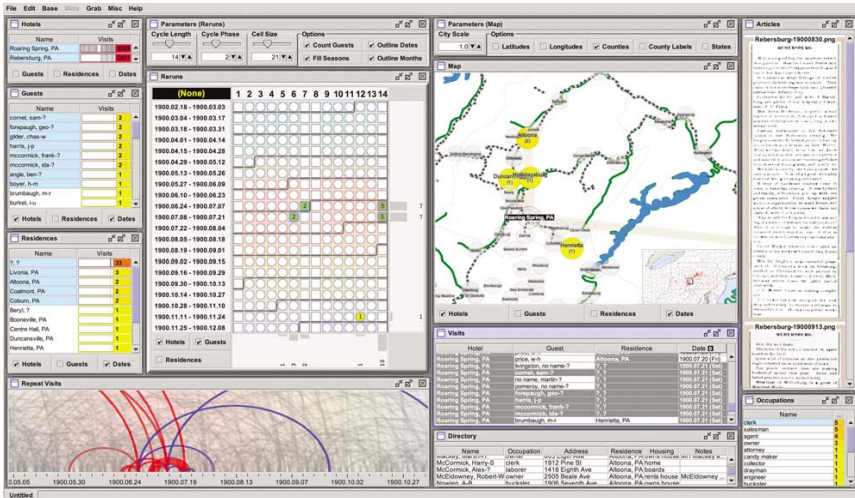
File Edit Base Meta Grab Misc Help

Hotels

| Name | Visits |
|---|---|
| Roaring Spring, PA | 5808 |
| Rebersburg, PA | 98 |

Guests Residences Dates

Guests

| Name | Visits |
|---|---|
| comet, sam-? | 2 |
| forepaugh, geo-? | 2 |
| gilder, chas-w | 2 |
| harris, j-p | 2 |
| mccormick, frank-? | 2 |
| mccormick, ida-? | 2 |
| angle, ben-? | 1 |
| boyer, h-m | 1 |
| brumbaugh, m-r | 1 |
| burkett, i-u | 1 |

Hotels Residences Dates

Residences

| Name | Visits |
|---|---|
| ?, ? | 33 |
| Livonia, PA | 3 |
| Altoona, PA | 2 |
| Coalmont, PA | 2 |
| Coburn, PA | 2 |
| Beryl, ? | 1 |
| Booneville, PA | 1 |
| Centre Hall, PA | 1 |
| Duncansville, PA | 1 |
| Henrietta, PA | 1 |

Hotels Guests Dates

Parameters (Reruns)

Cycle Length 14 Cycle Phase 2 Cell Size 21 Options Count Guests Outline Dates Fill Seasons Outline Months

Reruns

(None) 1 2 3 4 5 6 7 8 9 10 11 12 13 14

1900.02.18 - 1900.03.03
1900.03.04 - 1900.03.17
1900.03.18 - 1900.03.31
1900.04.01 - 1900.04.14
1900.04.15 - 1900.04.28
1900.04.29 - 1900.05.12
1900.05.13 - 1900.05.26
1900.05.27 - 1900.06.09
1900.06.10 - 1900.06.23
1900.06.24 - 1900.07.07
1900.07.08 - 1900.07.21
1900.07.22 - 1900.08.04
1900.08.05 - 1900.08.18
1900.08.19 - 1900.09.01
1900.09.02 - 1900.09.15
1900.09.16 - 1900.09.29
1900.09.30 - 1900.10.13
1900.10.14 - 1900.10.27
1900.10.28 - 1900.11.10
1900.11.11 - 1900.11.24
1900.11.25 - 1900.12.08

2 5 7 2 5 7 1 1

Hotels Guests Residences

Parameters (Map)

City Scale 1.0 Options Latitudes Longitudes Counties County Labels States

Map

Altoona (2) Duncansville (1) Hollidaysburg (1) Roaring Spring, PA Henrietta (1)

Hotels Guests Residences Dates

Visits

| Hotel | Guest | Residence | Date |
|---|---|---|---|
| Roaring Spring, PA | price, w-h | Altoona, PA | 1900.07.20 (Fri) |
| Roaring Spring, PA | livingston, no name-? | ?, ? | 1900.07.21 (Sat) |
| Roaring Spring, PA | comet, sam-? | ?, ? | 1900.07.21 (Sat) |
| Roaring Spring, PA | no name, martin-? | ?, ? | 1900.07.21 (Sat) |
| Roaring Spring, PA | pomeroy, no name-? | ?, ? | 1900.07.21 (Sat) |
| Roaring Spring, PA | forepaugh, geo-? | ?, ? | 1900.07.21 (Sat) |
| Roaring Spring, PA | harris, j-p | ?, ? | 1900.07.21 (Sat) |
| Roaring Spring, PA | mccormick, frank-? | ?, ? | 1900.07.21 (Sat) |
| Roaring Spring, PA | mccormick, ida-? | ?, ? | 1900.07.21 (Sat) |
| Roaring Spring, PA | brumbaugh, m-r | Henrietta, PA | 1900.07.21 (Sat) |

Directory

| Name | Occupation | Address | Residence | Housing | Notes |
|---|---|---|---|---|---|
| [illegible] | | | | | |
| McCormick, Harry-S | clerk | 1912 Pine St | Altoona, PA | home | |
| McCormick, Alex-T | laborer | 1418 Eighth Ave | Altoona, PA | boards | |
| McEldowney, Robert-W | owner | 2505 Beale Ave | Altoona, PA | boards | McEldowney ... |
| Nowlen, A-R | huckster | 1908 Seventh Ave | Altoona, PA | owns house | |

Articles

Rebersburg-19000830.png

Rebersburg-19000913.png

Occupations

| Name | |
|---|---|
| clerk | 5 |
| salesman | 5 |
| agent | 4 |
| owner | 4 |
| attorney | 1 |
| candy maker | 1 |
| collector | 1 |
| drayman | 1 |
| engineer | 1 |
| huckster | 1 |

Repeat Visits

0.05.05 1900.05.30 1900.06.24 1900.07.19 1900.08.13 1900.09.07 1900.10.02 1900.10.27

Untitled